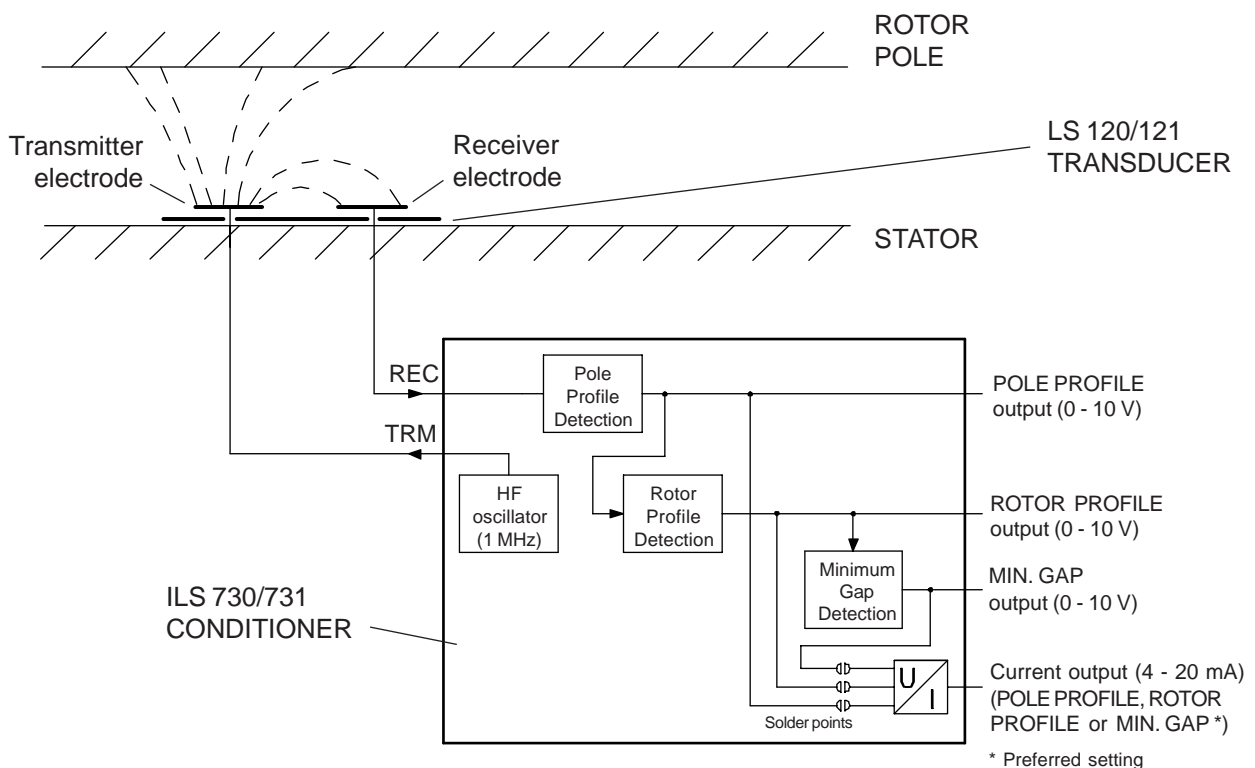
ROTOR POLE

Transmitter electrode

Receiver electrode

LS 120/121 TRANSDUCER

STATOR

REC

TRM

Pole Profile Detection

HF oscillator (1 MHz)

Rotor Profile Detection

Minimum Gap Detection

U

I

Solder points

POLE PROFILE output (0 - 10 V)

ROTOR PROFILE output (0 - 10 V)

MIN. GAP output (0 - 10 V)

Current output (4 - 20 mA) (POLE PROFILE, ROTOR PROFILE or MIN. GAP *)

ILS 730/731 CONDITIONER

* Preferred setting